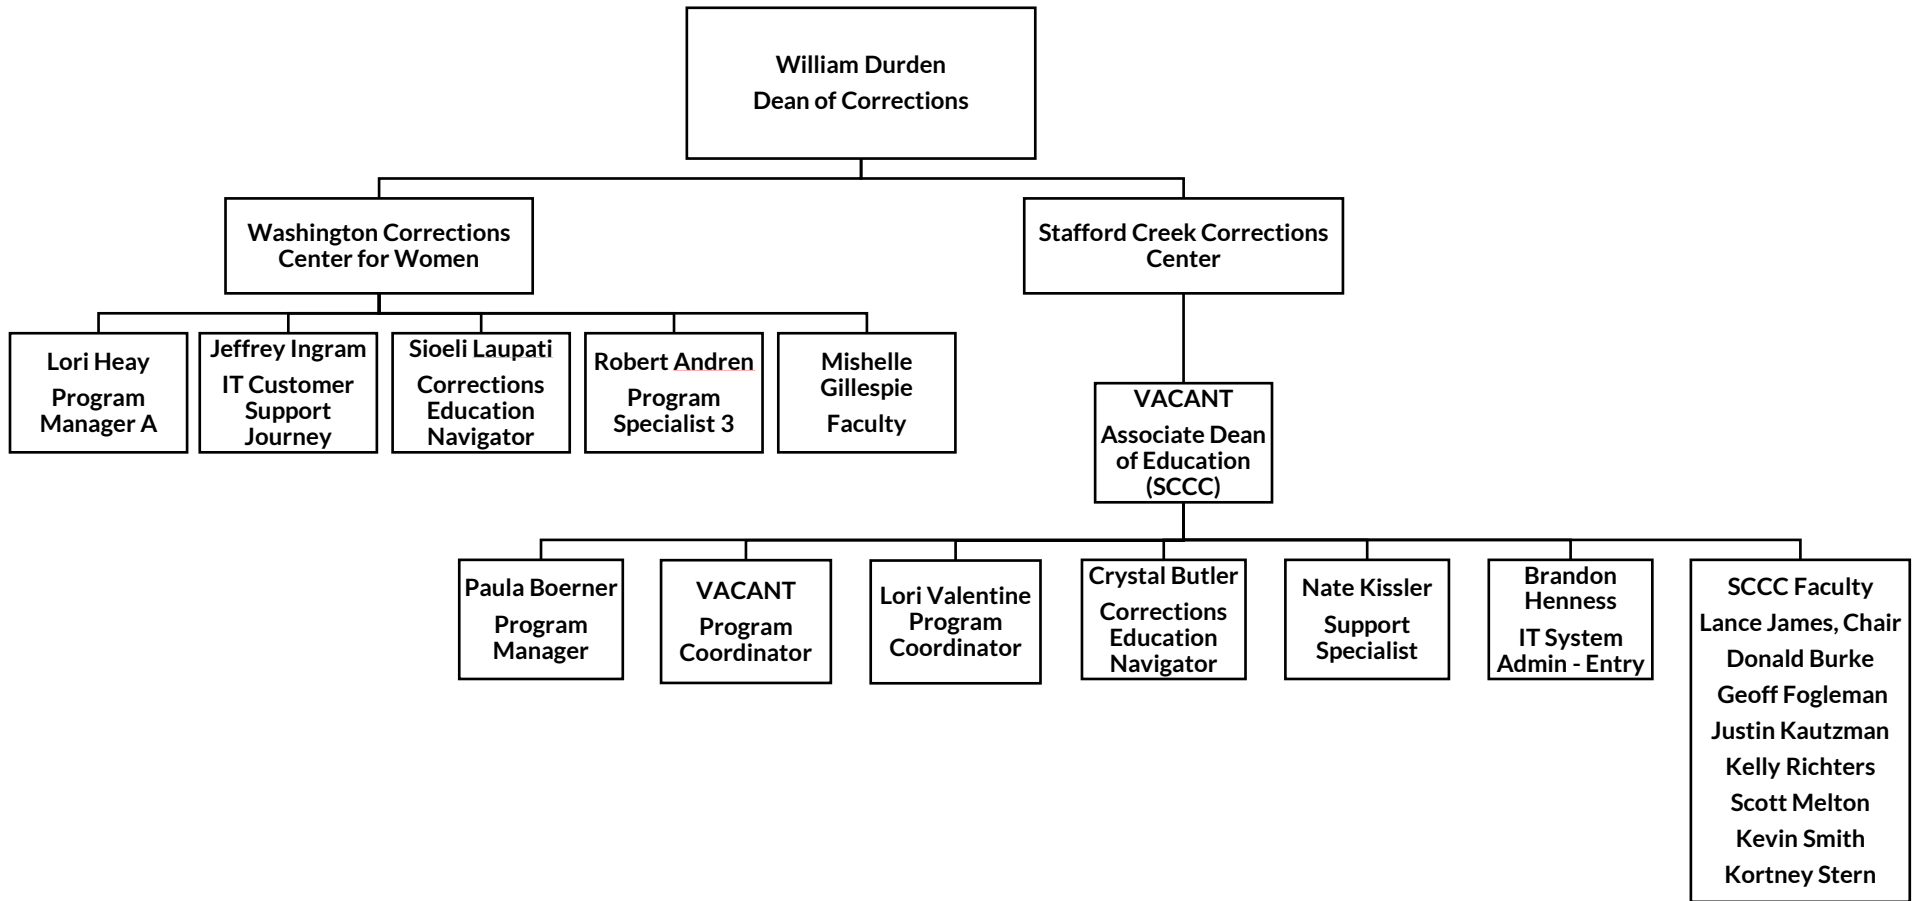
William Durden
Dean of Corrections

Washington Corrections Center for Women

Lori Heay
Program Manager A

Jeffrey Ingram
IT Customer Support Journey

Sioeli Laupati
Corrections Education Navigator

Robert Andren
Program Specialist 3

Mishelle Gillespie
Faculty

Stafford Creek Corrections Center

VACANT
Associate Dean of Education (SCCC)

Paula Boerner
Program Manager

VACANT
Program Coordinator

Lori Valentine
Program Coordinator

Crystal Butler
Corrections Education Navigator

Nate Kissler
Support Specialist

Brandon Henness
IT System Admin - Entry

SCCC Faculty
Lance James, Chair
Donald Burke
Geoff Fogleman
Justin Kautzman
Kelly Richters
Scott Melton
Kevin Smith
Kortney Stern